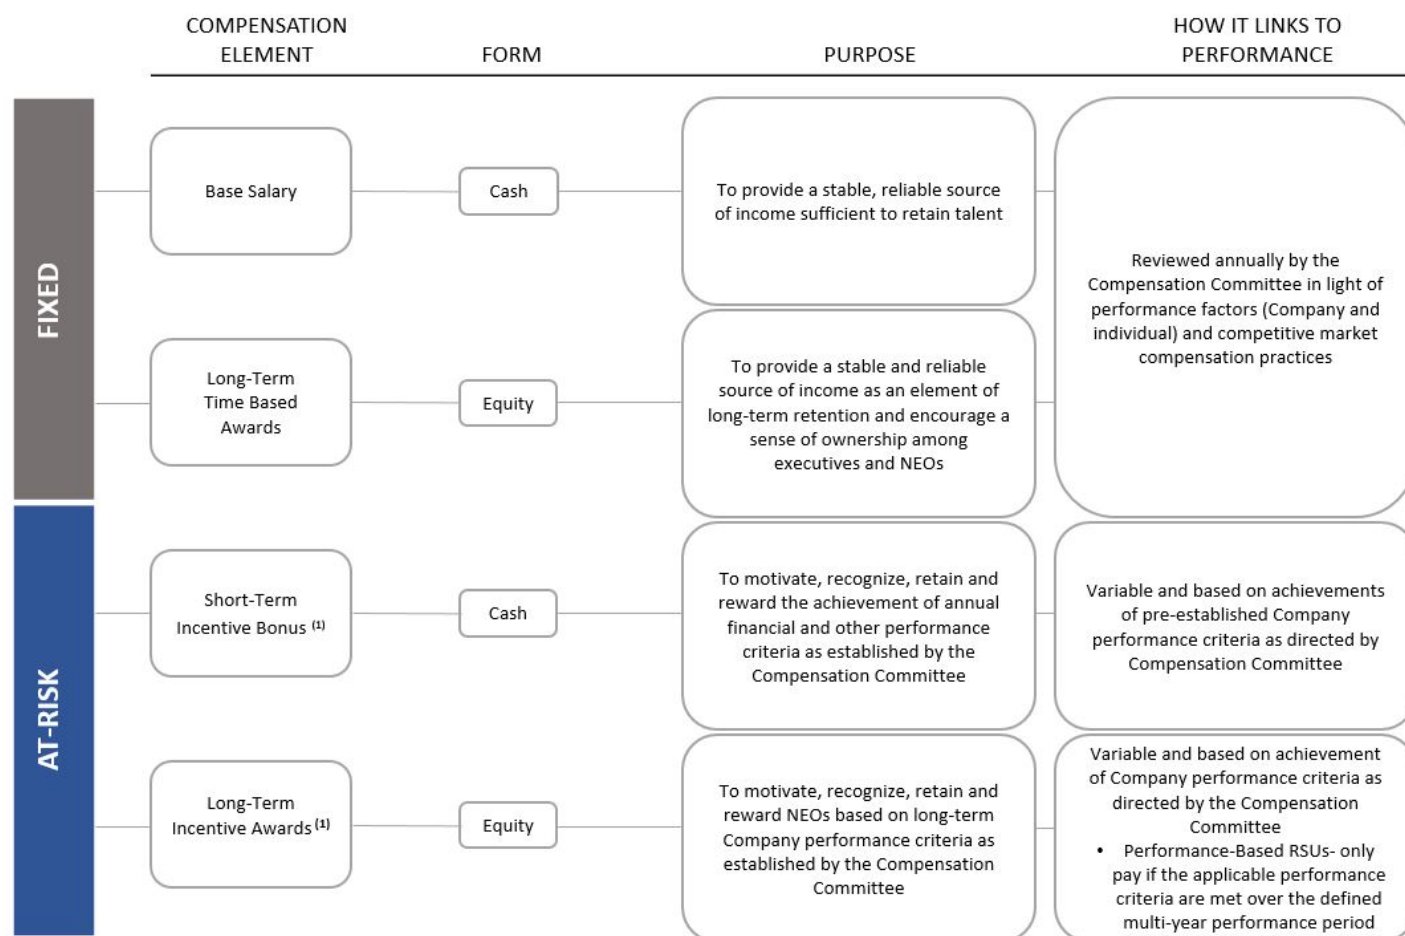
| | COMPENSATION ELEMENT | FORM | PURPOSE | HOW IT LINKS TO PERFORMANCE |
|---|---|---|---|---|
| FIXED | Base Salary | Cash | To provide a stable, reliable source of income sufficient to retain talent | Reviewed annually by the Compensation Committee in light of performance factors (Company and individual) and competitive market compensation practices |
| FIXED | Long-Term Time Based Awards | Equity | To provide a stable and reliable source of income as an element of long-term retention and encourage a sense of ownership among executives and NEOs | |
| AT-RISK | Short-Term Incentive Bonus $^{(1)}$ | Cash | To motivate, recognize, retain and reward the achievement of annual financial and other performance criteria as established by the Compensation Committee | Variable and based on achievements of pre-established Company performance criteria as directed by Compensation Committee |
| AT-RISK | Long-Term Incentive Awards $^{(1)}$ | Equity | To motivate, recognize, retain and reward NEOs based on long-term Company performance criteria as established by the Compensation Committee | Variable and based on achievement of Company performance criteria as directed by the Compensation Committee<br>• Performance-Based RSUs- only pay if the applicable performance criteria are met over the defined multi-year performance period |